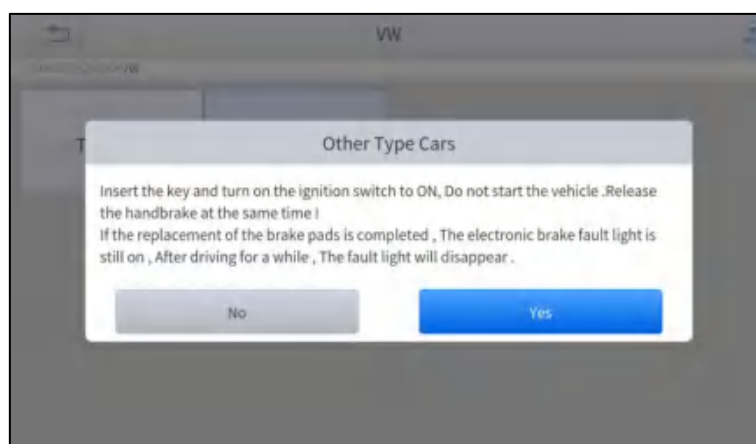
VW

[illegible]VW

T

Other Type Cars

Insert the key and turn on the ignition switch to ON, Do not start the vehicle .Release the handbrake at the same time !
If the replacement of the brake pads is completed , The electronic brake fault light is still on , After driving for a while , The fault light will disappear .

No

Yes